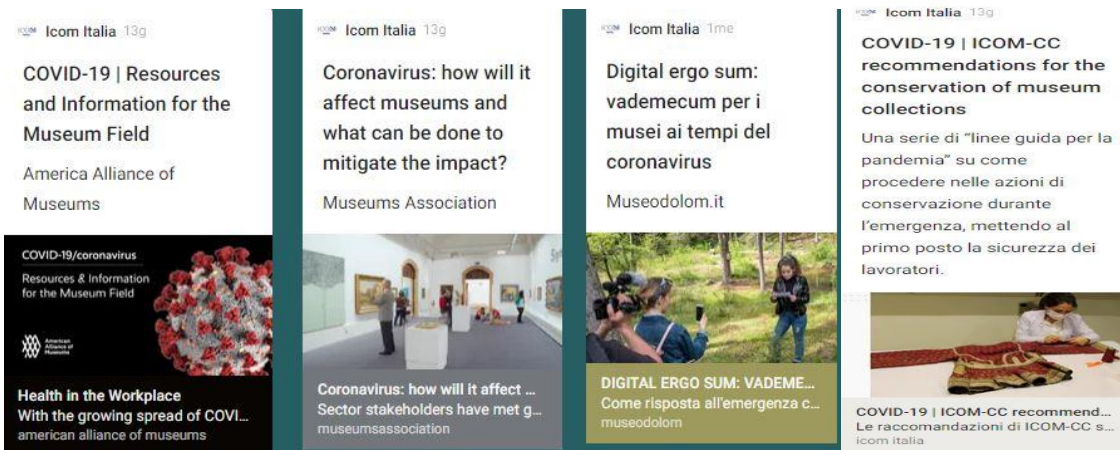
Icom Italia 13g

COVID-19 | Resources and Information for the Museum Field

America Alliance of Museums

COVID-19/coronavirus
Resources & Information for the Museum Field

American Alliance of Museums

Health in the Workplace
With the growing spread of COVI...
american alliance of museums

Icom Italia 13g

Coronavirus: how will it affect museums and what can be done to mitigate the impact?

Museums Association

Coronavirus: how will it affect ...
Sector stakeholders have met g...
museumsassociation

Icom Italia 1me

Digital ergo sum: vademecum per i musei ai tempi del coronavirus

Museodolom.it

DIGITAL ERGO SUM: VADEME...
Come risposta all'emergenza c...
museodolom

Icom Italia 13g

COVID-19 | ICOM-CC recommendations for the conservation of museum collections

Una serie di "linee guida per la pandemia" su come procedere nelle azioni di conservazione durante l'emergenza, mettendo al primo posto la sicurezza dei lavoratori.

COVID-19 | ICOM-CC recommend...
Le raccomandazioni di ICOM-CC s...
icom italia